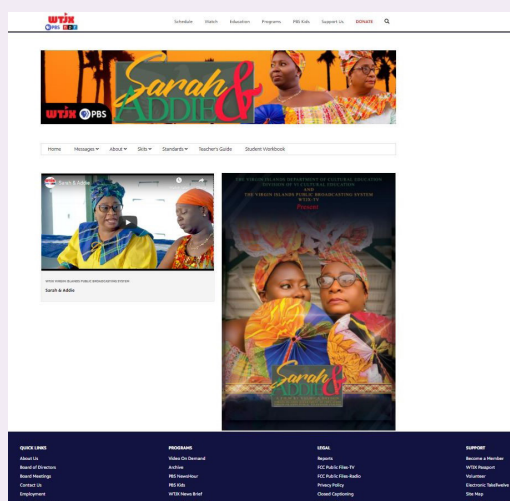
WTJX PBS

Schedule Watch Education Programs PBS Kids Support Us DONATE

Sarah & Addie

WTJX PBS

Home Messages About Skits Standards Teacher's Guide Student Workbook

Sarah & Addie

VIRGIN ISLANDS PUBLIC BROADCASTING SYSTEM

Sarah & Addie

THE VIRGIN ISLANDS DEPARTMENT OF CULTURAL EDUCATION DIVISION OF VI CULTURAL EDUCATION AND THE VIRGIN ISLANDS PUBLIC BROADCASTING SYSTEM WTJX-TV Presents

Sarah & Addie

QUICK LINKS
About Us
Board of Directors
Board Meetings
Contact Us
Employment

PROGRAMS
Video On Demand
Archive
PBS NewsHour
PBS Kids
WTJX News Brief

LEGAL
Reports
FCC Public Files-TV
FCC Public Files-Radio
Privacy Policy
Closed Captioning

SUPPORT
Become a Member
WTJX Passport
Volunteer
Electronic Telethon
Site Map